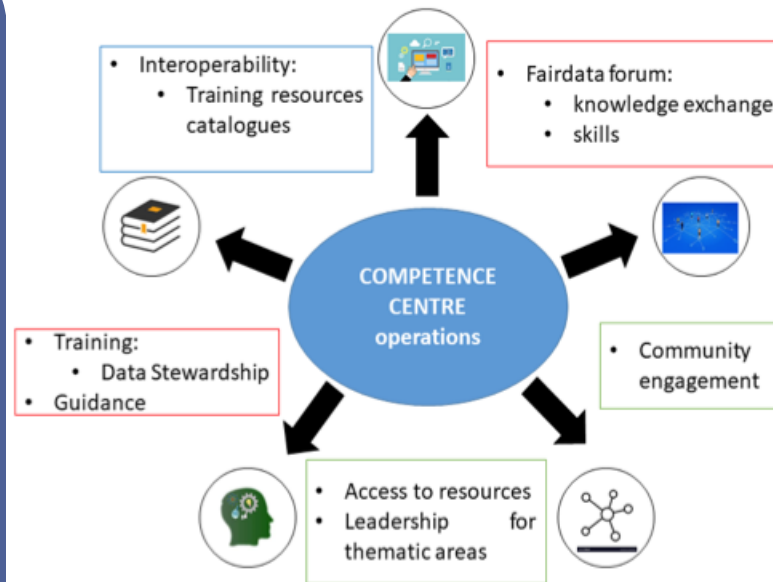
- Interoperability:
  - Training resources catalogues

- Fairdata forum:
  - knowledge exchange
  - skills

COMPETENCE CENTRE operations

- Training:
  - Data Stewardship
- Guidance

- Community engagement

- Access to resources
- Leadership for thematic areas